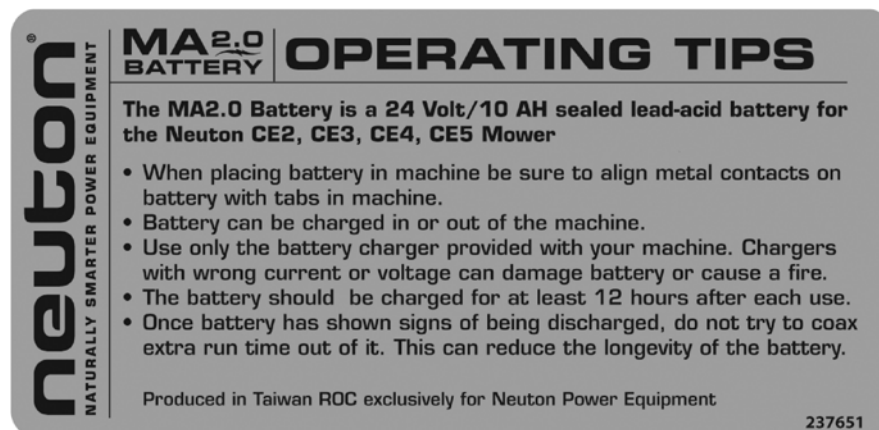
neuton®
NATURALLY SMARTER POWER EQUIPMENT

MA2.0 BATTERY OPERATING TIPS

The MA2.0 Battery is a 24 Volt/10 AH sealed lead-acid battery for the Neuton CE2, CE3, CE4, CE5 Mower

• When placing battery in machine be sure to align metal contacts on battery with tabs in machine.
• Battery can be charged in or out of the machine.
• Use only the battery charger provided with your machine. Chargers with wrong current or voltage can damage battery or cause a fire.
• The battery should be charged for at least 12 hours after each use.
• Once battery has shown signs of being discharged, do not try to coax extra run time out of it. This can reduce the longevity of the battery.

Produced in Taiwan ROC exclusively for Neuton Power Equipment

237651